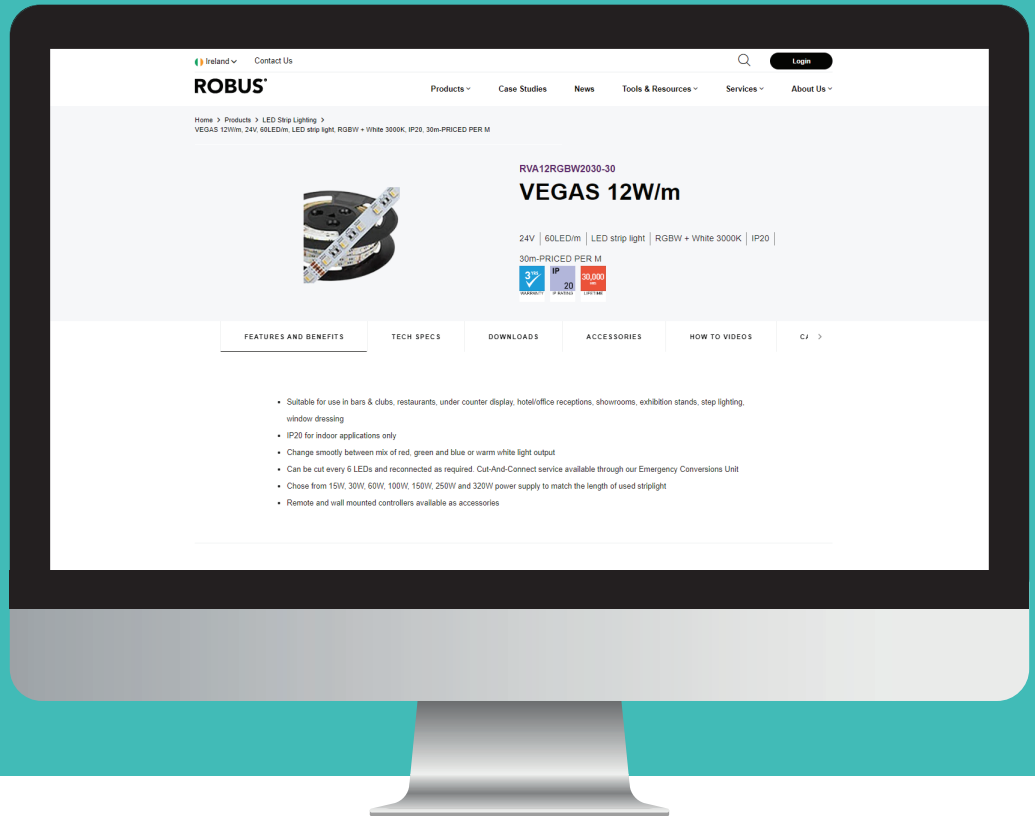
Ireland Contact Us

Login

ROBUS

Products Case Studies News Tools & Resources Services About Us

Home > Products > LED Strip Lighting >
VEGAS 12W/m, 24V, 60LED/m, LED strip light, RGBW + White 3000K, IP20, 30m-PRICED PER M

RVA12RGBW2030-30

VEGAS 12W/m

24V | 60LED/m | LED strip light | RGBW + White 3000K | IP20 |

30m-PRICED PER M

3 YR WARRANTY
IP 20 IP RATED
30,000 LIFETIME

FEATURES AND BENEFITS | TECH SPECS | DOWNLOADS | ACCESSORIES | HOW TO VIDEOS | CA

- Suitable for use in bars & clubs, restaurants, under counter display, hotel/office receptions, showrooms, exhibition stands, step lighting, window dressing
- IP20 for indoor applications only
- Change smoothly between mix of red, green and blue or warm white light output
- Can be cut every 6 LEDs and reconnected as required. Cut-And-Connect service available through our Emergency Conversions Unit
- Chose from 15W, 30W, 60W, 100W, 150W, 250W and 320W power supply to match the length of used striplight
- Remote and wall mounted controllers available as accessories